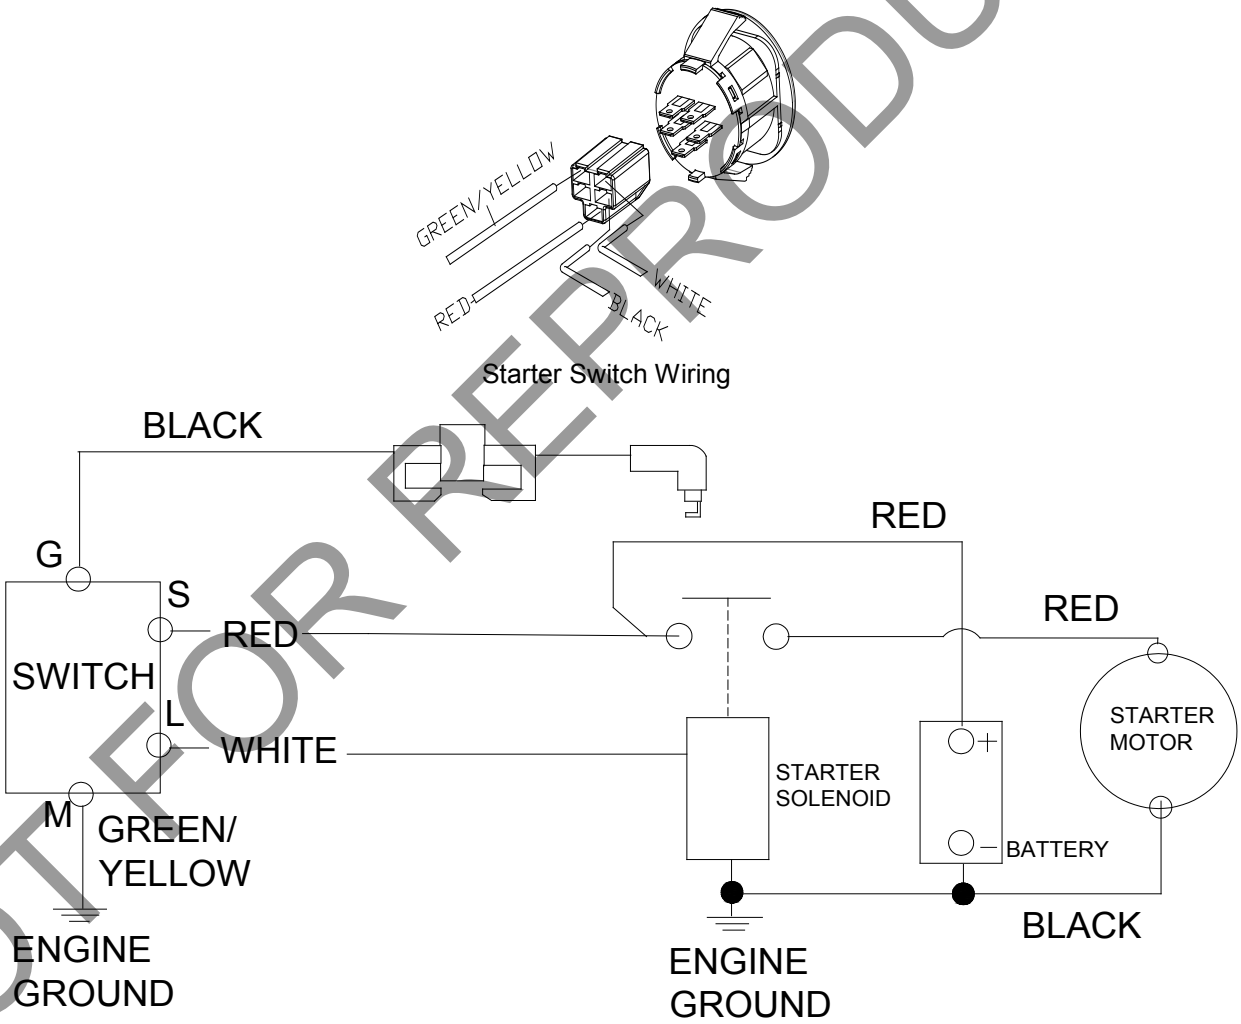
GREEN/YELLOW
RED
WHITE
BLACK
Starter Switch Wiring

BLACK
G
S
SWITCH
RED
L
WHITE
M
GREEN/ YELLOW
ENGINE GROUND

RED
RED
STARTER MOTOR
+
STARTER SOLENOID
−
BATTERY
BLACK
ENGINE GROUND

NOT FOR REPRODUCTION